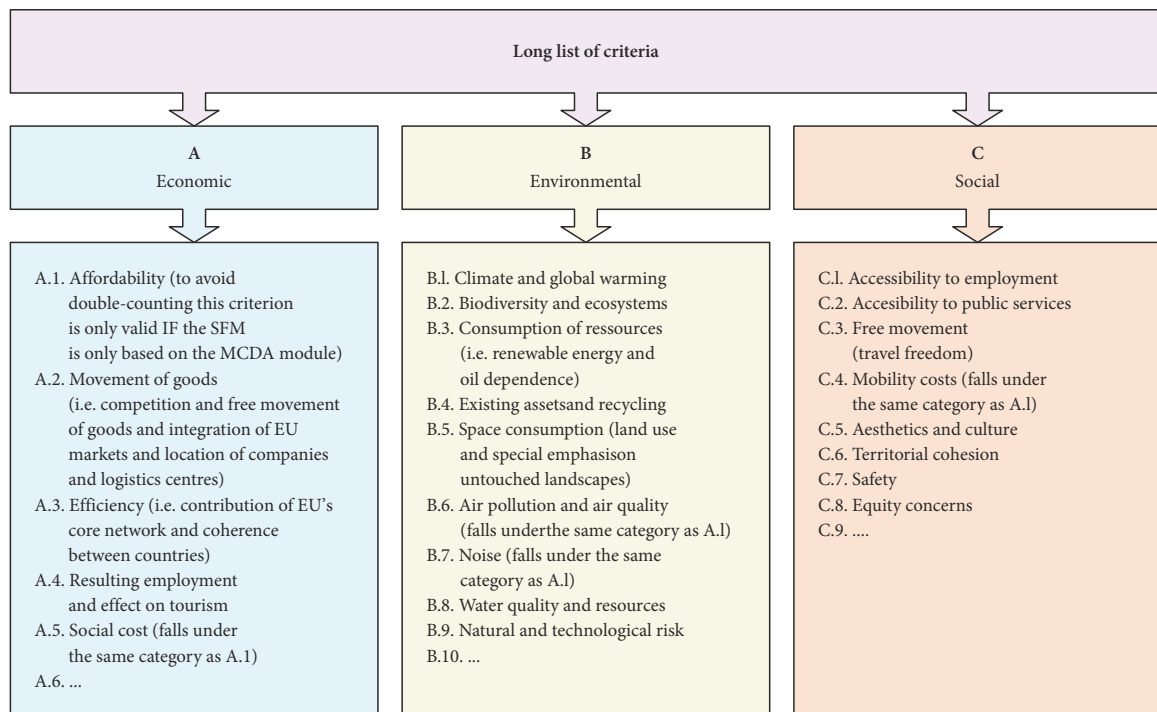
Long list of criteria

A
Economic

B
Environmental

C
Social

A.1. Affordability (to avoid double-counting this criterion is only valid IF the SFM is only based on the MCDA module)
A.2. Movement of goods (i.e. competition and free movement of goods and integration of EU markets and location of companies and logistics centres)
A.3. Efficiency (i.e. contribution of EU's core network and coherence between countries)
A.4. Resulting employment and effect on tourism
A.5. Social cost (falls under the same category as A.1)
A.6. ...

B.l. Climate and global warming
B.2. Biodiversity and ecosystems
B.3. Consumption of ressources (i.e. renewable energy and oil dependence)
B.4. Existing assetsand recycling
B.5. Space consumption (land use and special emphasison untouched landscapes)
B.6. Air pollution and air quality (falls underthe same category as A.l)
B.7. Noise (falls under the same category as A.l)
B.8. Water quality and resources
B.9. Natural and technological risk
B.10. ...

C.l. Accessibility to employment
C.2. Accesibility to public services
C.3. Free movement (travel freedom)
C.4. Mobility costs (falls under the same category as A.l)
C.5. Aesthetics and culture
C.6. Territorial cohesion
C.7. Safety
C.8. Equity concerns
C.9. ....